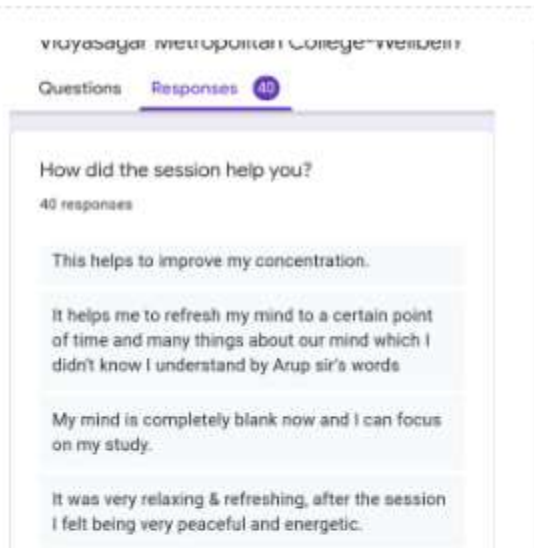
Vidyasagar Metropolitan College-Wellbein

Questions Responses 40

How did the session help you?

40 responses

This helps to improve my concentration.

It helps me to refresh my mind to a certain point of time and many things about our mind which I didn't know I understand by Arup sir's words

My mind is completely blank now and I can focus on my study.

It was very relaxing & refreshing, after the session I felt being very peaceful and energetic.